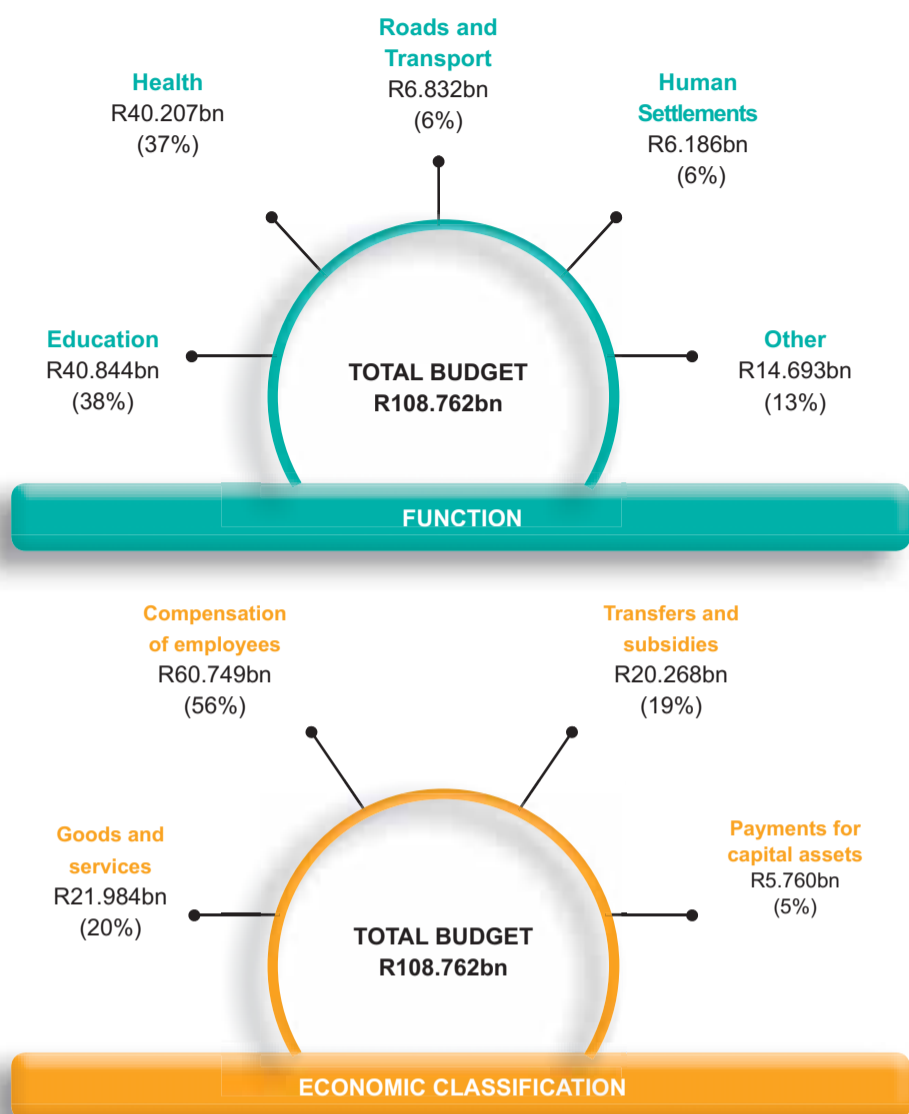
Roads and Transport
R6.832bn
(6%)

Health
R40.207bn
(37%)

Human Settlements
R6.186bn
(6%)

Education
R40.844bn
(38%)

TOTAL BUDGET
R108.762bn

Other
R14.693bn
(13%)

FUNCTION

Compensation of employees
R60.749bn
(56%)

Transfers and subsidies
R20.268bn
(19%)

Goods and services
R21.984bn
(20%)

TOTAL BUDGET
R108.762bn

Payments for capital assets
R5.760bn
(5%)

ECONOMIC CLASSIFICATION